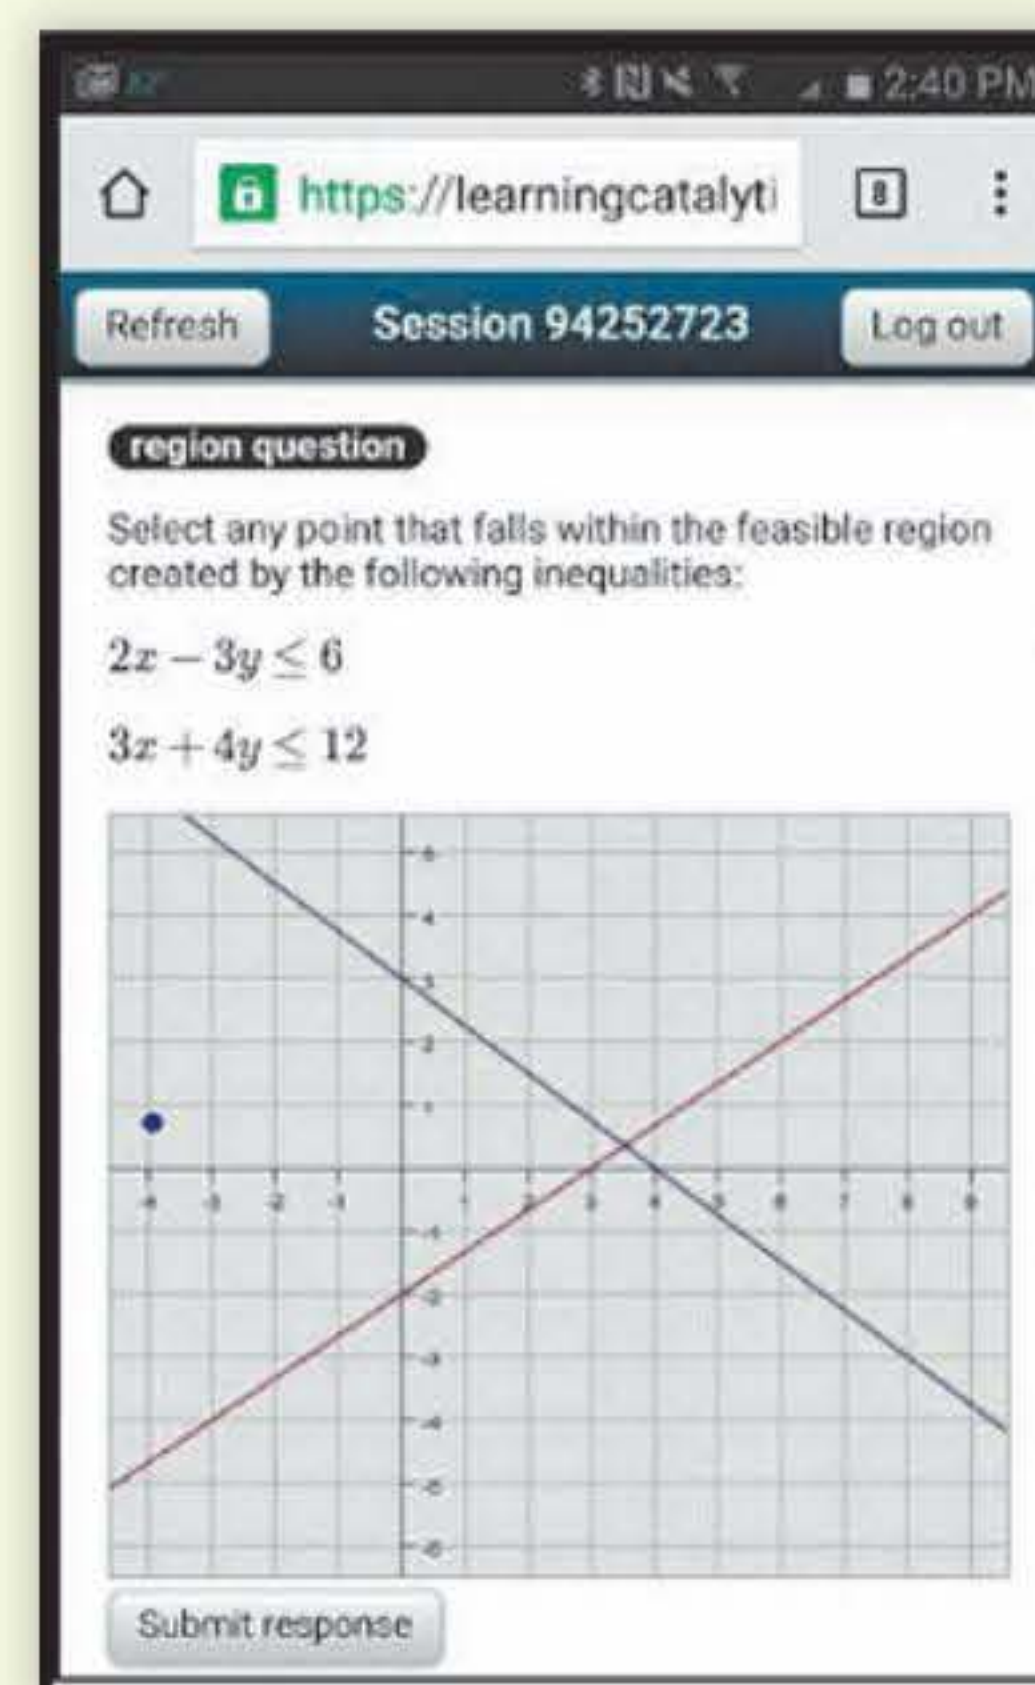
2:40 PM

https://learningcatalyti

8

Refresh

Session 94252723

Log out

region question

Select any point that falls within the feasible region created by the following inequalities:

$2x - 3y \leq 6$

$3x + 4y \leq 12$

5
4
3
2
1
-4
-3
-2
-1
1
2
3
4
5
6
7
8
9
-1
-2
-3
-4
-5
-6

Submit response